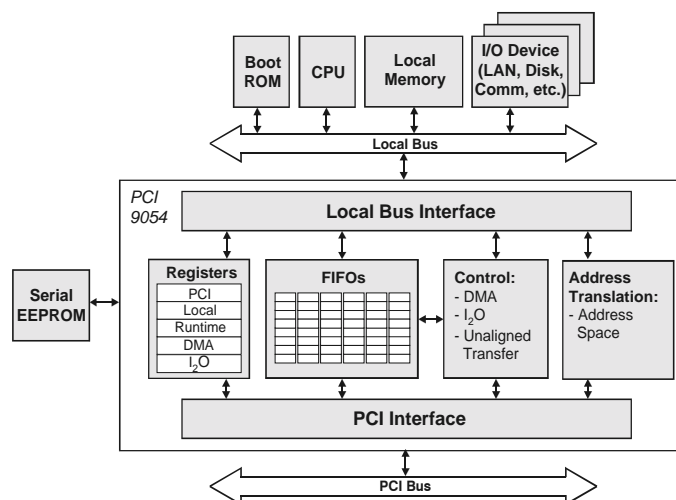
Boot ROM

CPU

Local Memory

I/O Device (LAN, Disk, Comm, etc.)

Local Bus

PCI 9054

Local Bus Interface

Serial EEPROM

Registers

PCI

Local

Runtime

DMA

$I_2O$

FIFOs

Control:
- DMA
- $I_2O$
- Unaligned Transfer

Address Translation:
- Address Space

PCI Interface

PCI Bus